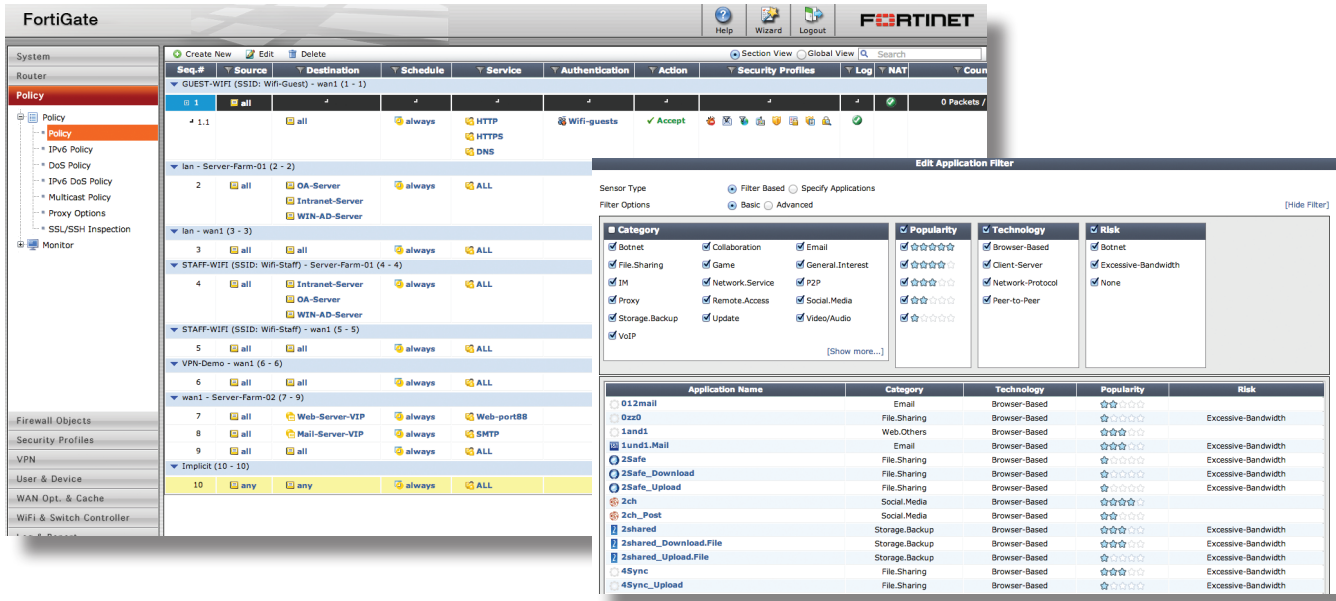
FortiGate

Help Wizard Logout

FORTINET

System
Router
Policy

Policy
Policy
IPv6 Policy
DoS Policy
IPv6 DoS Policy
Multicast Policy
Proxy Options
SSL/SSH Inspection
Monitor

Firewall Objects
Security Profiles
VPN
User & Device
WAN Opt. & Cache
WiFi & Switch Controller

Create New Edit Delete

Section View Global View Search

| Seq.# | Source | Destination | Schedule | Service | Authentication | Action | Security Profiles | Log | NAT | Coun |
|---|---|---|---|---|---|---|---|---|---|---|
| GUEST-WIFI (SSID: Wifi-Guest) - wan1 (1 - 1) | | | | | | | | | | |
| 1 | all | | | | | | | | | 0 Packets / |
| 1.1 | | all | always | HTTP HTTPS DNS | Wifi-guests | Accept | | | | |
| lan - Server-Farm-01 (2 - 2) | | | | | | | | | | |
| 2 | all | OA-Server Intranet-Server WIN-AD-Server | always | ALL | | | | | | |
| lan - wan1 (3 - 3) | | | | | | | | | | |
| 3 | all | all | always | ALL | | | | | | |
| STAFF-WIFI (SSID: Wifi-Staff) - Server-Farm-01 (4 - 4) | | | | | | | | | | |
| 4 | all | Intranet-Server OA-Server WIN-AD-Server | always | ALL | | | | | | |
| STAFF-WIFI (SSID: Wifi-Staff) - wan1 (5 - 5) | | | | | | | | | | |
| 5 | all | all | always | ALL | | | | | | |
| VPN-Demo - wan1 (6 - 6) | | | | | | | | | | |
| 6 | all | all | always | ALL | | | | | | |
| wan1 - Server-Farm-02 (7 - 9) | | | | | | | | | | |
| 7 | all | Web-Server-VIP | always | Web-port88 | | | | | | |
| 8 | all | Mail-Server-VIP | always | SMTP | | | | | | |
| 9 | all | all | always | ALL | | | | | | |
| Implicit (10 - 10) | | | | | | | | | | |
| 10 | any | any | always | ALL | | | | | | |

Edit Application Filter

Sensor Type Filter Based Specify Applications
Filter Options Basic Advanced [Hide Filter]

Category
Botnet Collaboration Email
File.Sharing Game General.Interest
IM Network.Service P2P
Proxy Remote.Access Social.Media
Storage.Backup Update Video/Audio
VoIP
[Show more...]

Popularity

Technology
Browser-Based
Client-Server
Network-Protocol
Peer-to-Peer

Risk
Botnet
Excessive-Bandwidth
None

| Application Name | Category | Technology | Popularity | Risk |
|---|---|---|---|---|
| 012mail | Email | Browser-Based | | |
| 0zz0 | File.Sharing | Browser-Based | | Excessive-Bandwidth |
| 1and1 | Web.Others | Browser-Based | | |
| 1und1.Mail | Email | Browser-Based | | Excessive-Bandwidth |
| 2Safe | File.Sharing | Browser-Based | | Excessive-Bandwidth |
| 2Safe_Download | File.Sharing | Browser-Based | | Excessive-Bandwidth |
| 2Safe_Upload | File.Sharing | Browser-Based | | Excessive-Bandwidth |
| 2ch | Social.Media | Browser-Based | | |
| 2ch_Post | Social.Media | Browser-Based | | |
| 2shared | Storage.Backup | Browser-Based | | Excessive-Bandwidth |
| 2shared_Download.File | Storage.Backup | Browser-Based | | Excessive-Bandwidth |
| 2shared_Upload.File | Storage.Backup | Browser-Based | | Excessive-Bandwidth |
| 4Sync | File.Sharing | Browser-Based | | Excessive-Bandwidth |
| 4Sync_Upload | File.Sharing | Browser-Based | | Excessive-Bandwidth |